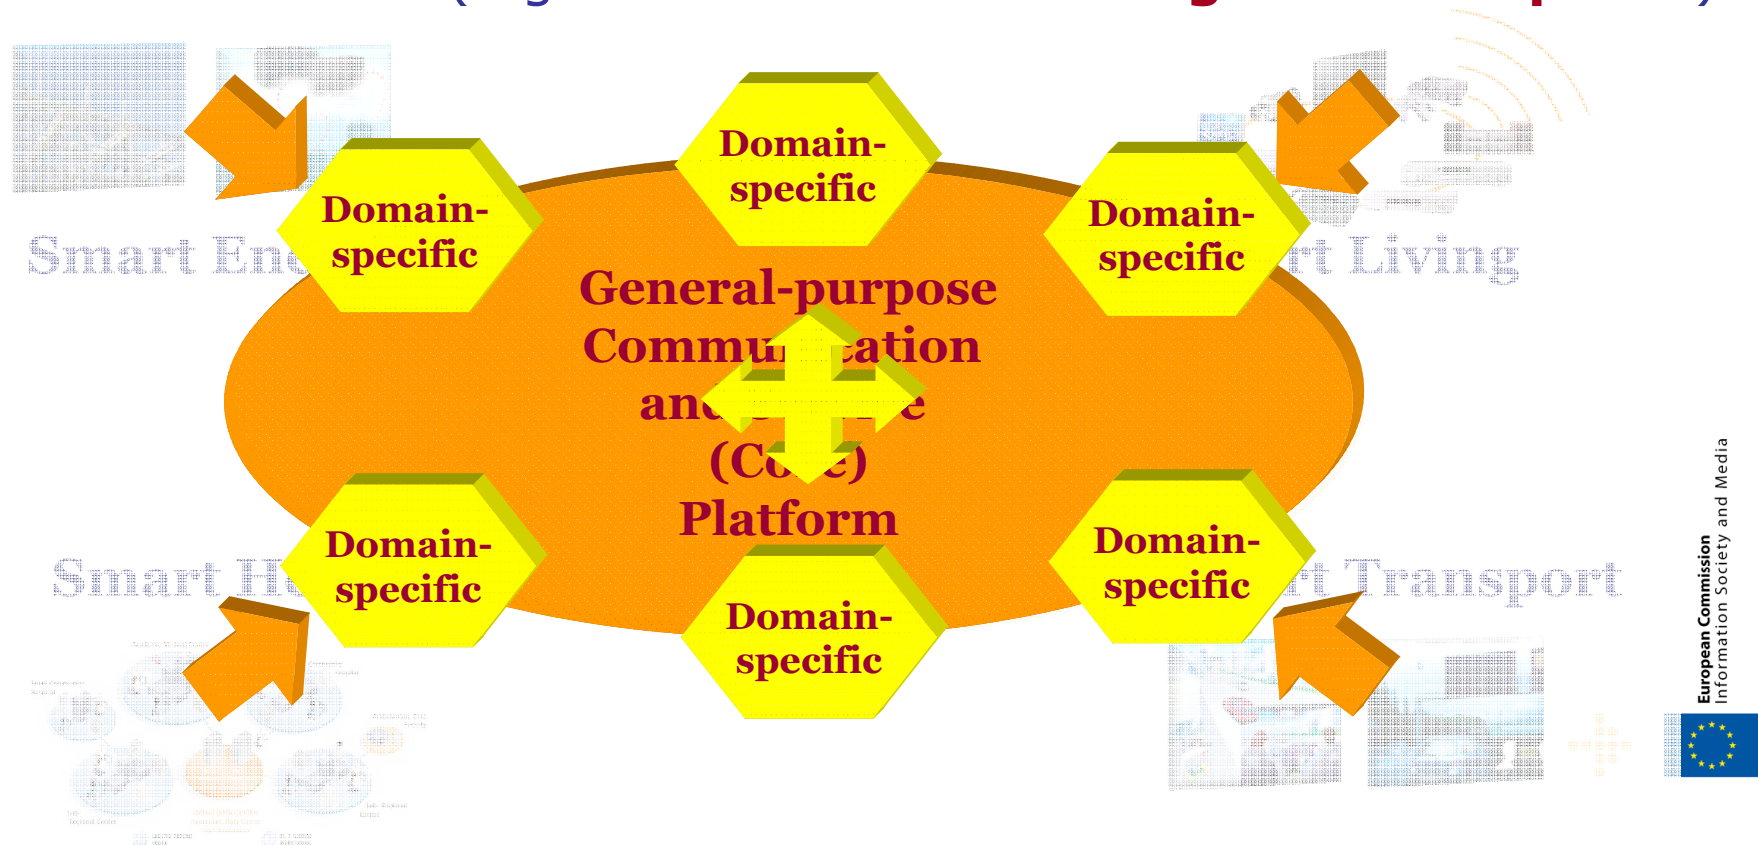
Smart En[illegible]

Domain-specific

Domain-specific

Domain-specific

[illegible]rt Living

General-purpose Commu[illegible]ation an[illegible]e (C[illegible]e) Platform

Smart He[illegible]

Domain-specific

Domain-specific

Domain-specific

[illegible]rt Transport

European Commission
Information Society and Media